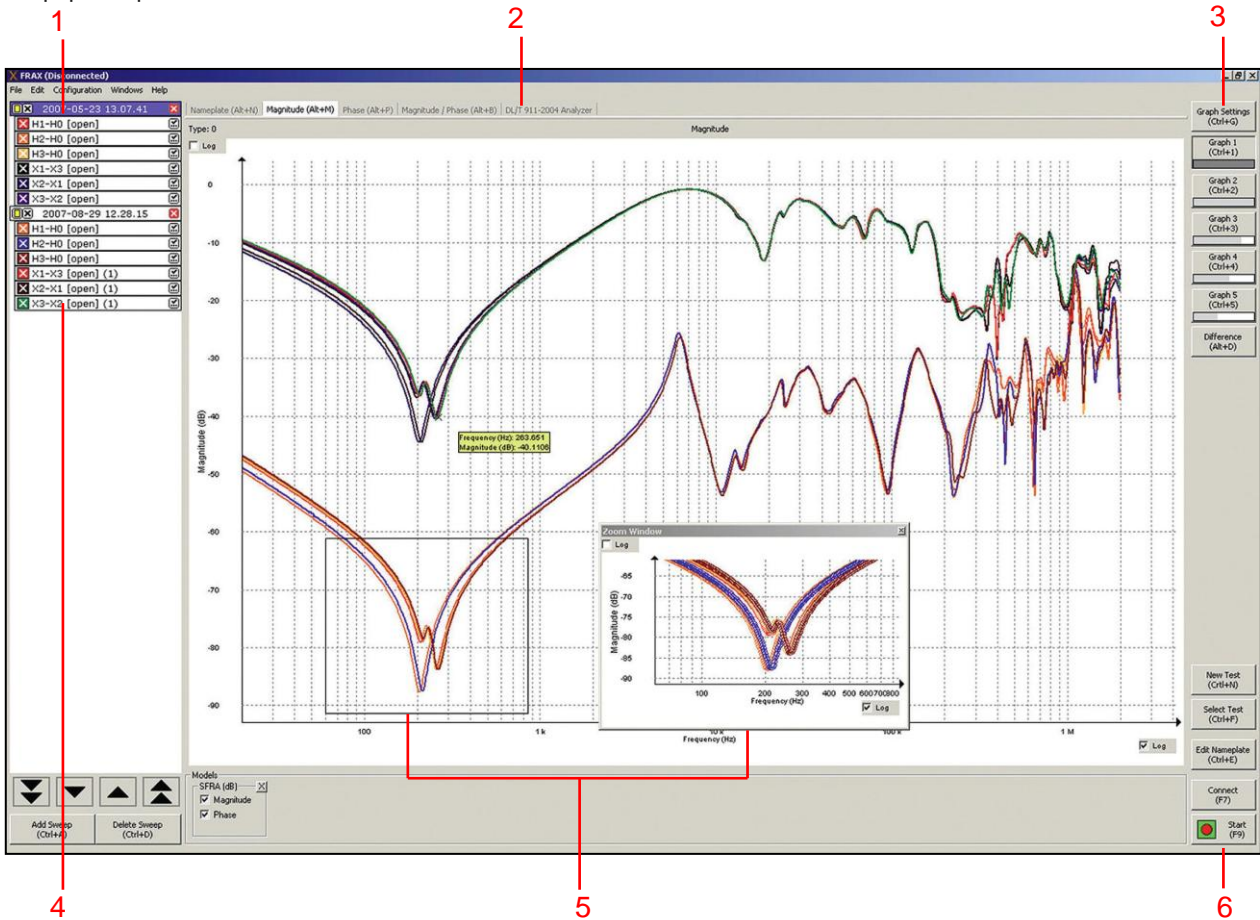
1
2
3
FRAX (Disconnected)
File Edit Configuration Windows Help
2007-05-23 13.07.41
H1-H0 [open]
H2-H0 [open]
H3-H0 [open]
X1-X3 [open]
X2-X1 [open]
X3-X2 [open]
2007-08-29 12.28.15
H1-H0 [open]
H2-H0 [open]
H3-H0 [open]
X1-X3 [open] (1)
X2-X1 [open] (1)
X3-X2 [open] (1)
Nameplate (Alt+N) Magnitude (Alt+M) Phase (Alt+P) Magnitude / Phase (Alt+B) DL/T 911-2004 Analyzer
Type: 0
Magnitude
Log
Magnitude (dB)
0
-10
-20
-30
-40
-50
-60
-70
-80
-90
100
1 k
10 k
Frequency (Hz)
100 k
1 M
Log
Frequency (Hz): 263.651
Magnitude (dB): -40.1106
Zoom Window
Log
Magnitude (dB)
-65
-70
-75
-80
-85
-90
100
200
300
400
500
600
700
800
Frequency (Hz)
Log
Graph Settings (Ctrl+G)
Graph 1 (Ctrl+1)
Graph 2 (Ctrl+2)
Graph 3 (Ctrl+3)
Graph 4 (Ctrl+4)
Graph 5 (Ctrl+5)
Difference (Alt+D)
New Test (Ctrl+N)
Select Test (Ctrl+F)
Edit Nameplate (Ctrl+E)
Connect (F7)
Start (F9)
Add Sweep (Ctrl+A)
Delete Sweep (Ctrl+D)
Models
SFRA (dB)
Magnitude
Phase
4
5
6